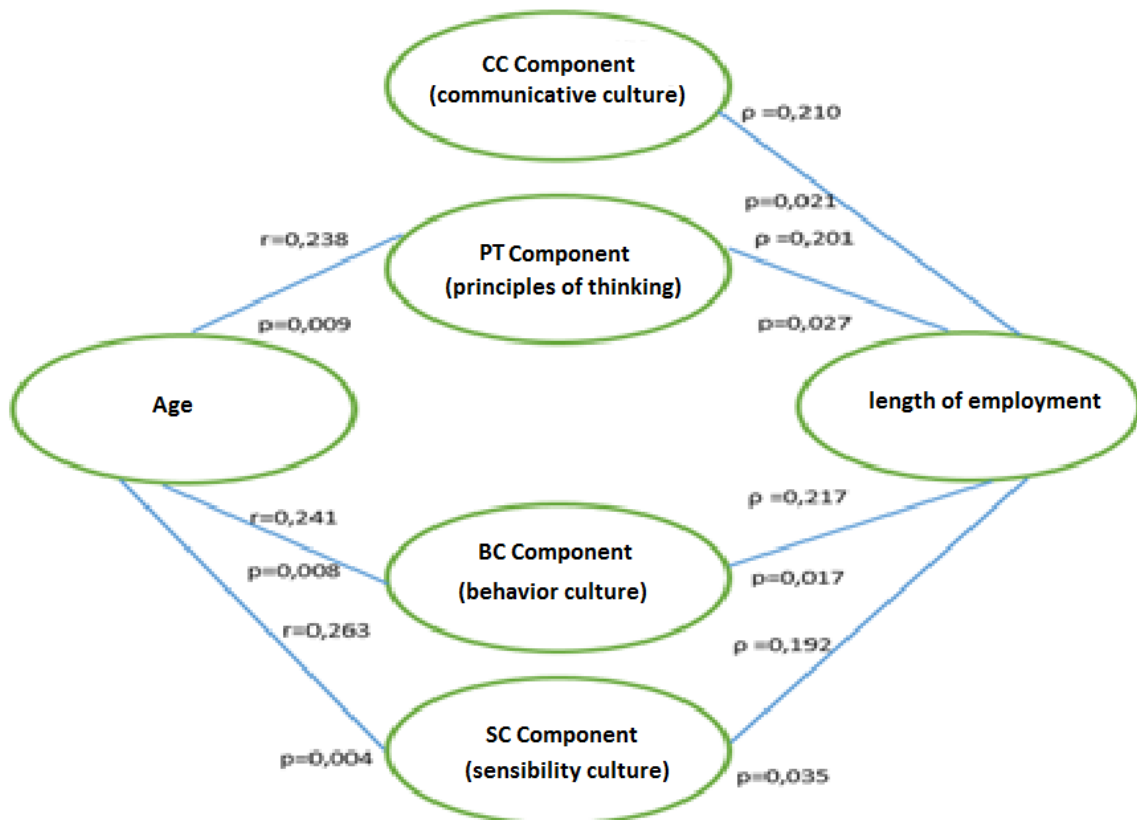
CC Component
(communicative culture)

ρ =0,210

p=0,021

r=0,238

PT Component
(principles of thinking)

ρ =0,201

p=0,009

p=0,027

Age

length of employment

ρ =0,217

r=0,241

BC Component
(behavior culture)

p=0,008

p=0,017

r=0,263

ρ =0,192

SC Component
(sensibility culture)

p=0,004

p=0,035